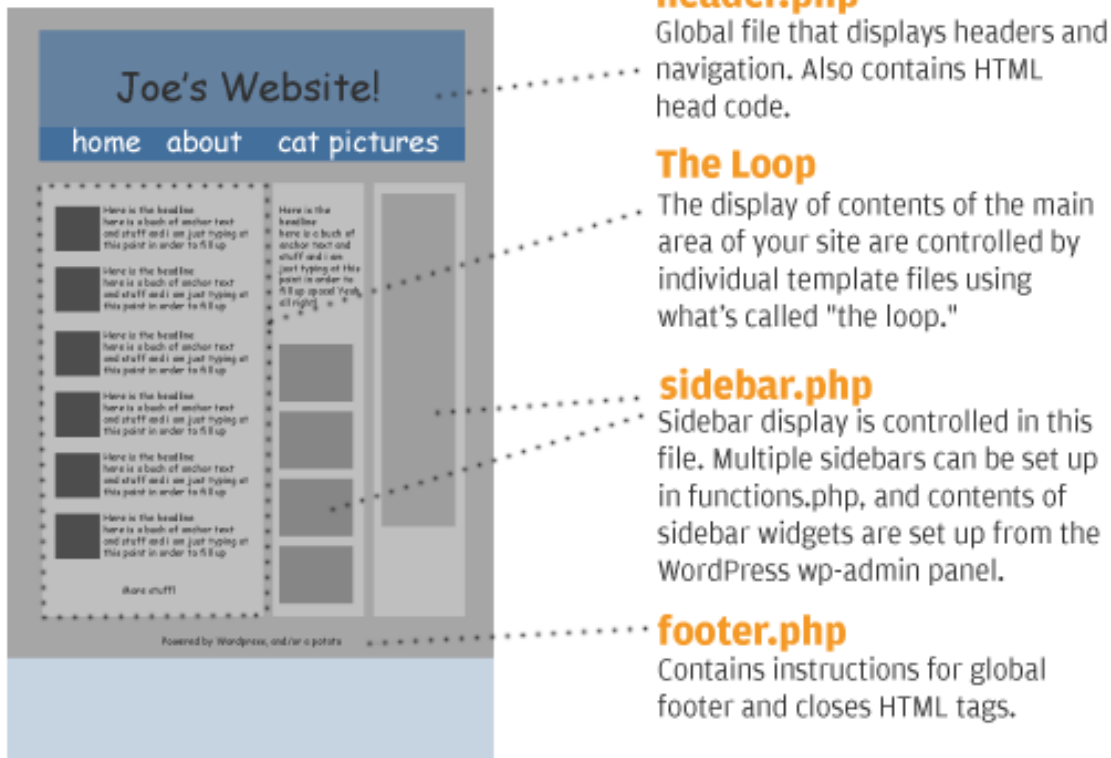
Joe's Website!

home about cat pictures

Here is the headline here is a bach of anchor text and stuff and i am just typing at this point in order to fill up

Here is the headline here is a bach of anchor text and stuff and i am just typing at this point in order to fill up

Here is the headline here is a bach of anchor text and stuff and i am just typing at this point in order to fill up

Here is the headline here is a bach of anchor text and stuff and i am just typing at this point in order to fill up

Here is the headline here is a bach of anchor text and stuff and i am just typing at this point in order to fill up

Here is the headline here is a bach of anchor text and stuff and i am just typing at this point in order to fill up

More stuff!

Here is the headline here is a buch of anchor text and stuff and i am just typing at this point in order to fill up space! Yeah, all right.

Powered by Wordpress, and/or a potato

header.php
Global file that displays headers and navigation. Also contains HTML head code.

The Loop
The display of contents of the main area of your site are controlled by individual template files using what's called "the loop."

sidebar.php
Sidebar display is controlled in this file. Multiple sidebars can be set up in functions.php, and contents of sidebar widgets are set up from the WordPress wp-admin panel.

footer.php
Contains instructions for global footer and closes HTML tags.